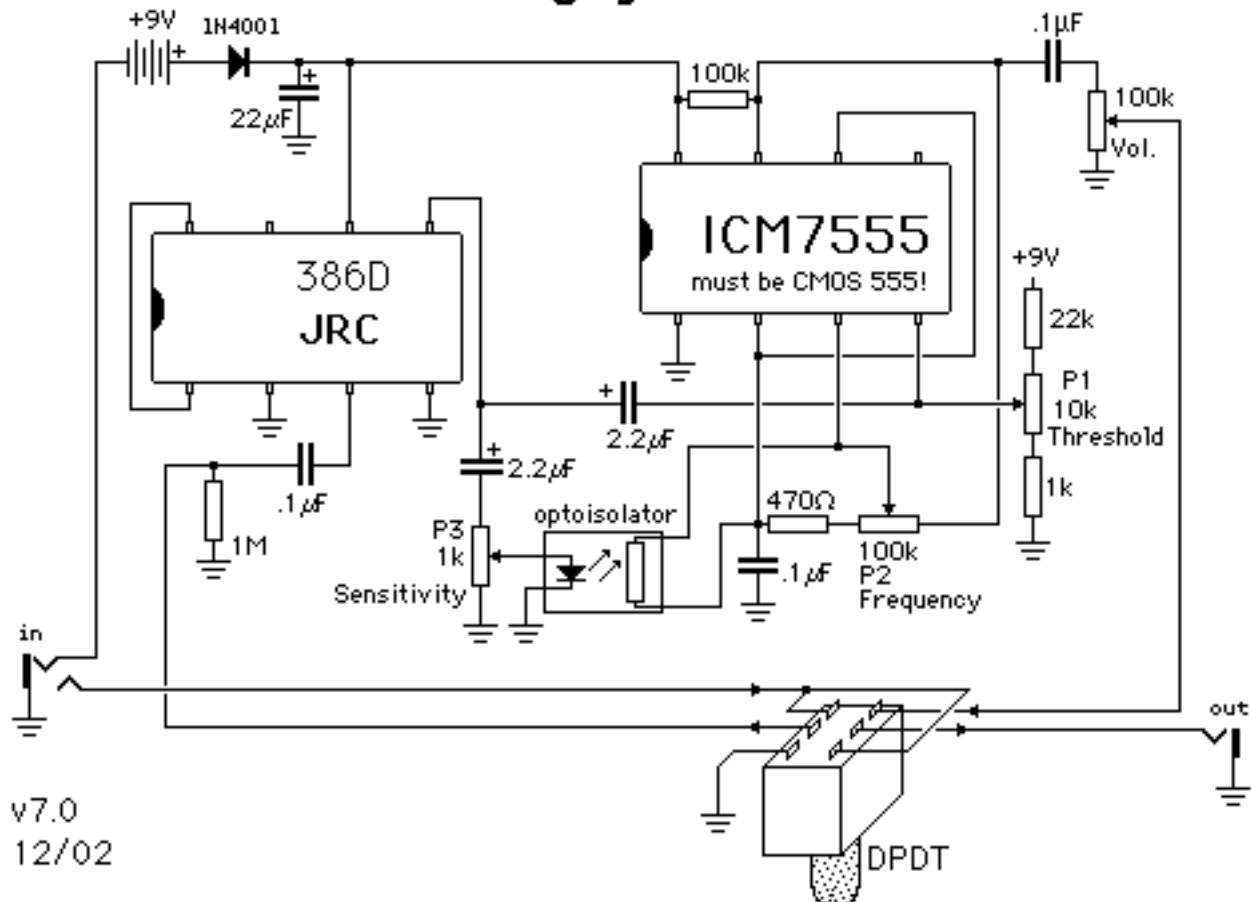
+9V
1N4001
+
+
22$\mu$F
100k
.1$\mu$F
100k
Vol.
ICM7555
must be CMOS 555!
386D
JRC
+9V
22k
P1
10k
Threshold
+
2.2$\mu$F
+
2.2$\mu$F
.1$\mu$F
1M
P3
1k
Sensitivity
optoisolator
470Ω
.1$\mu$F
100k
P2
Frequency
1k
in
out
v7.0
12/02
DPDT